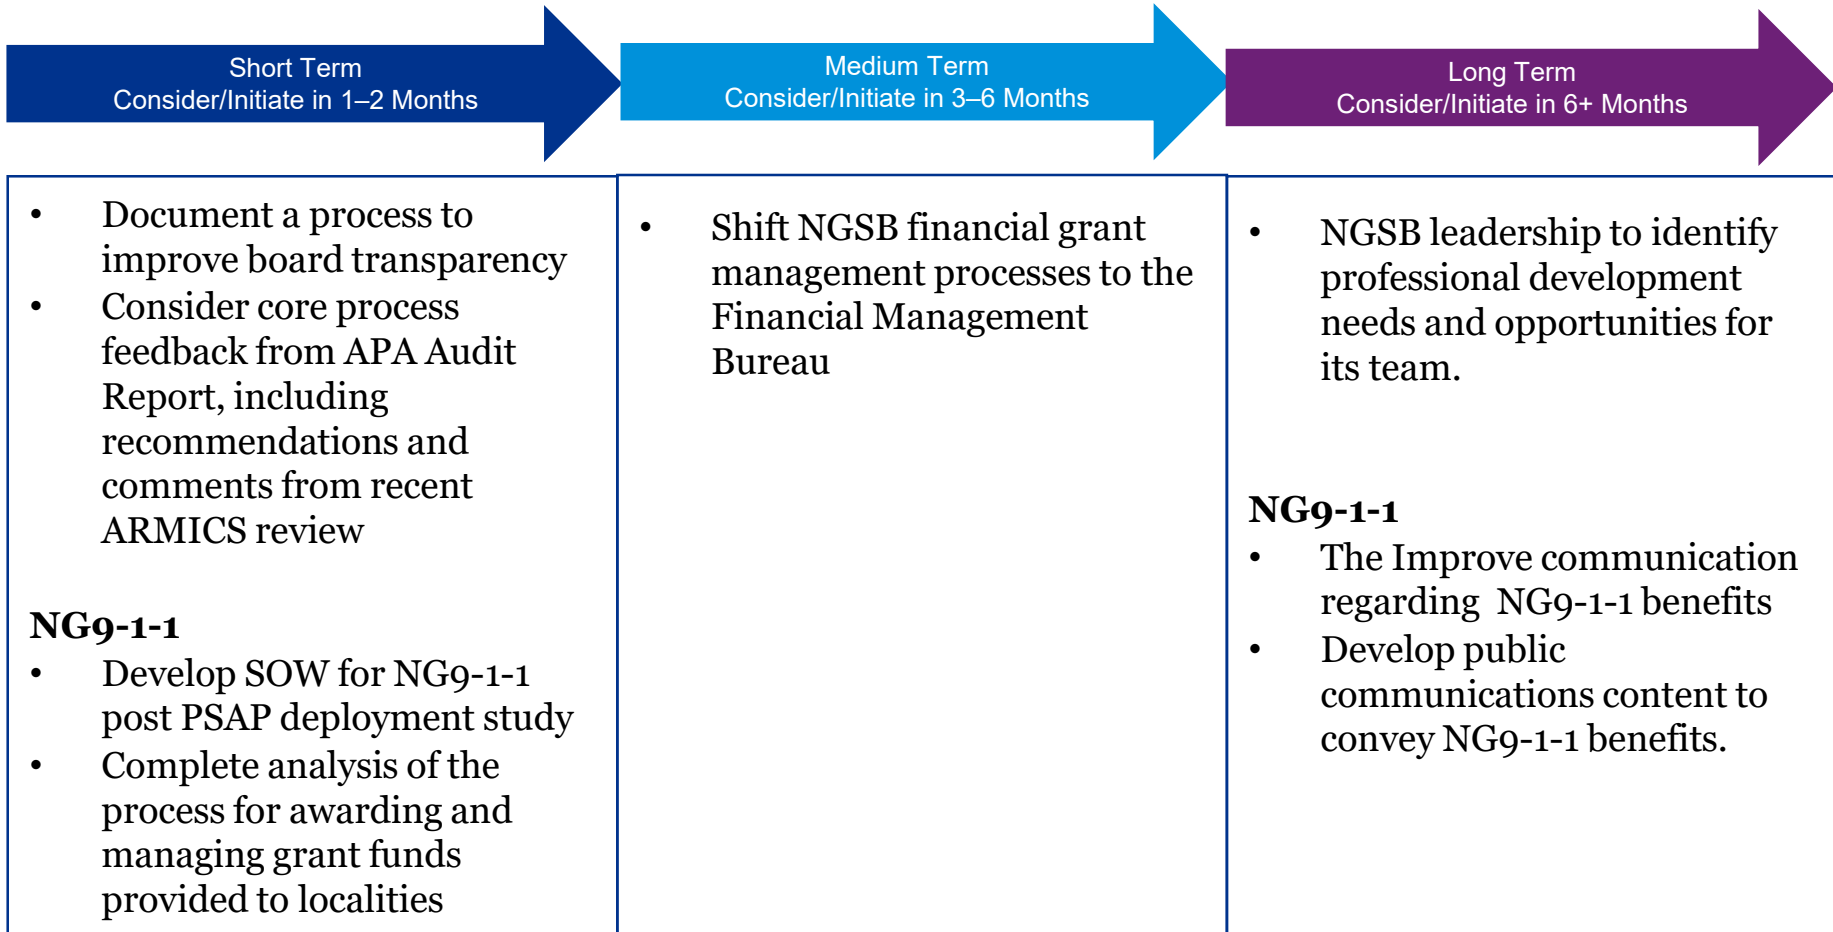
Short Term
Consider/Initiate in 1–2 Months

Medium Term
Consider/Initiate in 3–6 Months

Long Term
Consider/Initiate in 6+ Months

- Document a process to improve board transparency
- Consider core process feedback from APA Audit Report, including recommendations and comments from recent ARMICS review

**NG9-1-1**
- Develop SOW for NG9-1-1 post PSAP deployment study
- Complete analysis of the process for awarding and managing grant funds provided to localities

- Shift NGSB financial grant management processes to the Financial Management Bureau

- NGSB leadership to identify professional development needs and opportunities for its team.

**NG9-1-1**
- The Improve communication regarding NG9-1-1 benefits
- Develop public communications content to convey NG9-1-1 benefits.